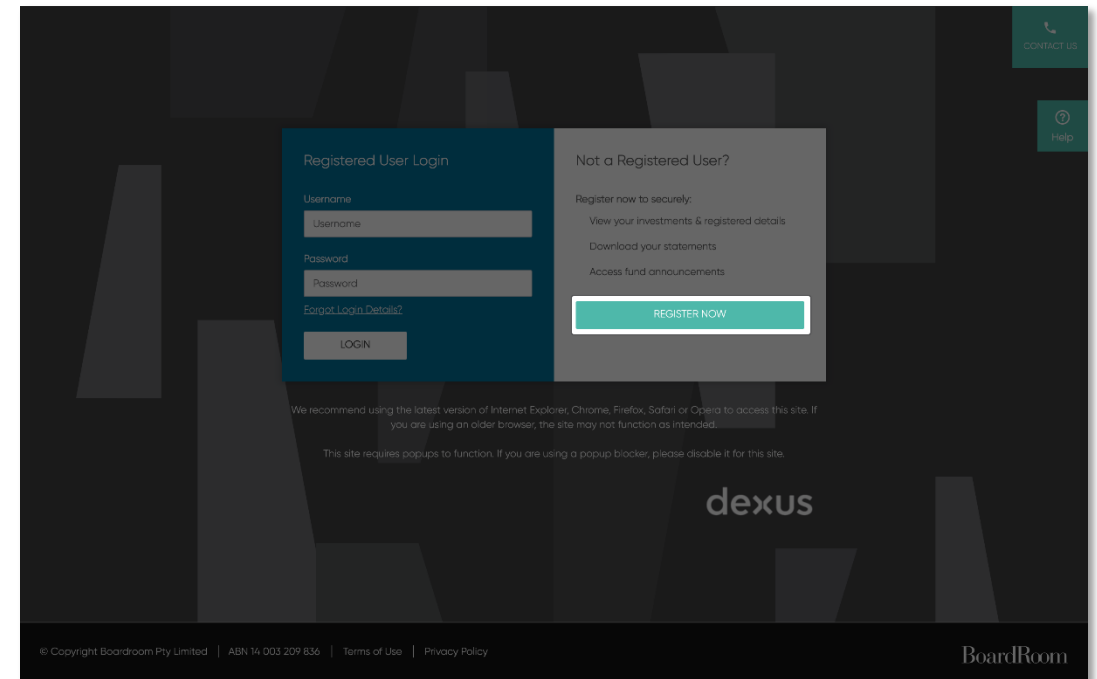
CONTACT US

Help

Registered User Login

Username

Username

Password

Password

Forgot Login Details?

LOGIN

Not a Registered User?

Register now to securely:

View your investments & registered details

Download your statements

Access fund announcements

REGISTER NOW

We recommend using the latest version of Internet Explorer, Chrome, Firefox, Safari or Opera to access this site. If you are using an older browser, the site may not function as intended.

This site requires popups to function. If you are using a popup blocker, please disable it for this site.

dexus

© Copyright Boardroom Pty Limited | ABN 14 003 209 836 | Terms of Use | Privacy Policy

BoardRoom